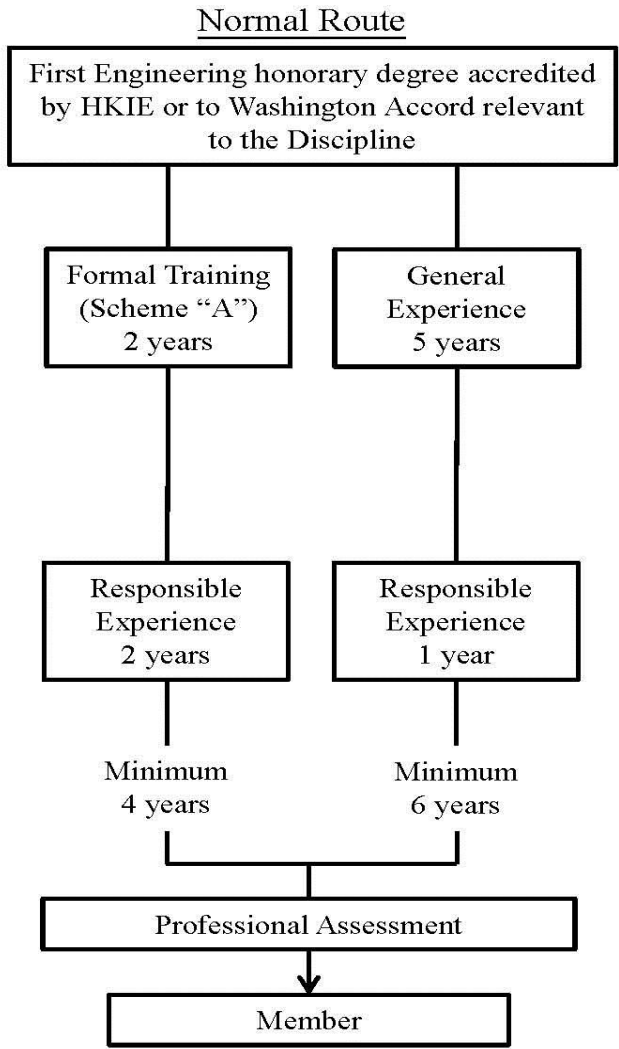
Normal Route

First Engineering honorary degree accredited by HKIE or to Washington Accord relevant to the Discipline

Formal Training (Scheme "A") 2 years

General Experience 5 years

Responsible Experience 2 years

Responsible Experience 1 year

Minimum 4 years

Minimum 6 years

Professional Assessment

Member